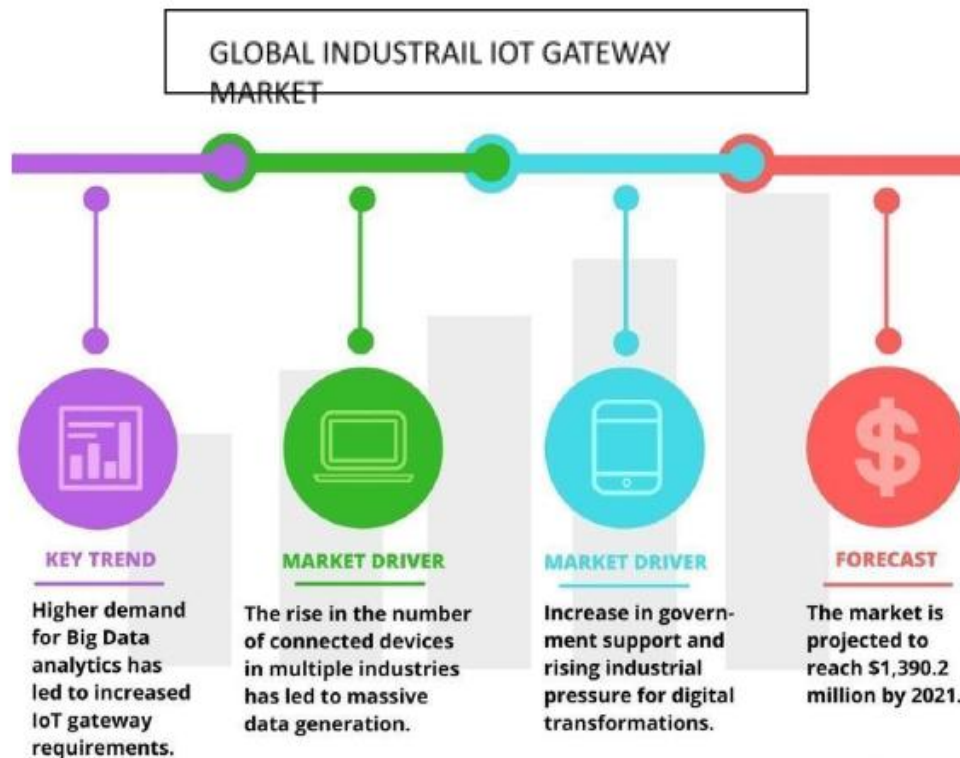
GLOBAL INDUSTRAIL IOT GATEWAY MARKET

KEY TREND

Higher demand for Big Data analytics has led to increased IoT gateway requirements.

MARKET DRIVER

The rise in the number of connected devices in multiple industries has led to massive data generation.

MARKET DRIVER

Increase in government support and rising industrial pressure for digital transformations.

FORECAST

The market is projected to reach $1,390.2 million by 2021.